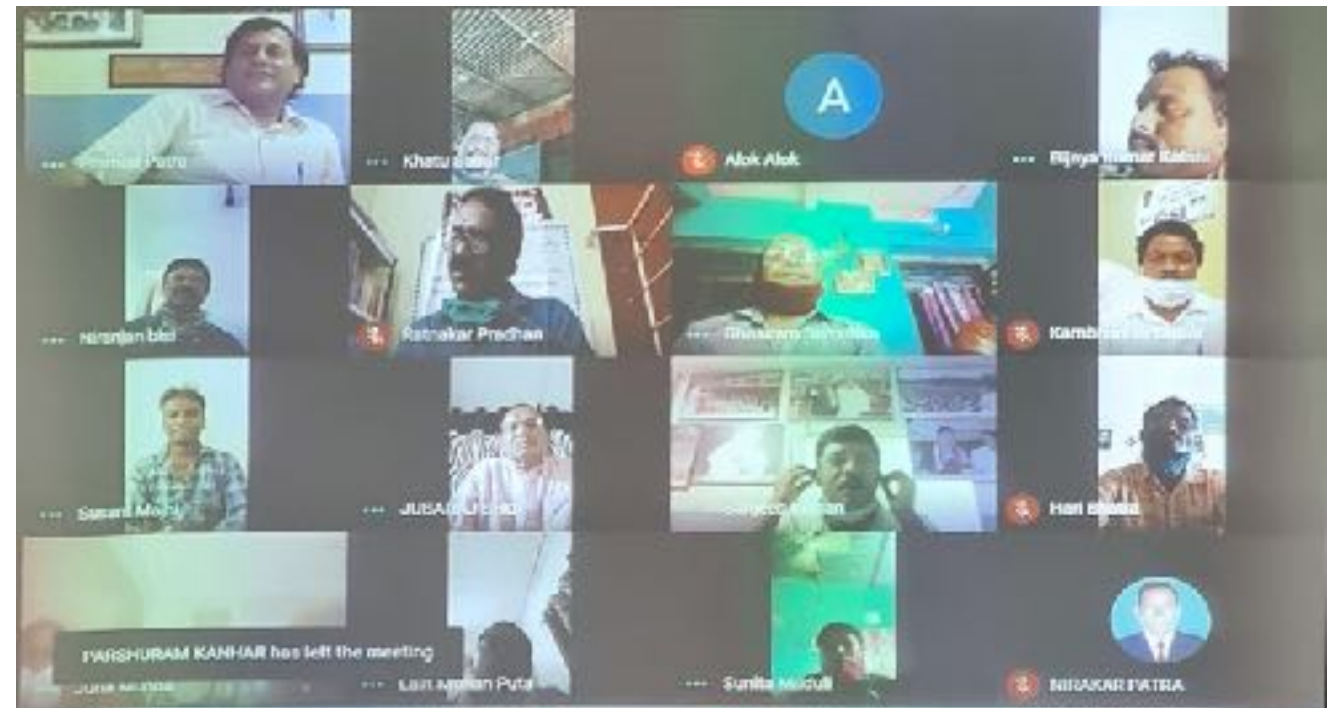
A

... Pramod Patra
... Khatu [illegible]
Alok Alok
... Bijaya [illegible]
... Niranjan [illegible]
Ratnakar Pradhan
... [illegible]
Kambhoj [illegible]
... Sasant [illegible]
... JUSA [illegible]
... Sanjeev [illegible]
Hari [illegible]
PARSHURAM KANHAR has left the meeting
... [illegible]
... Lalit Mohan Puta
... Sunita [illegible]
NIRAKAR PATRA